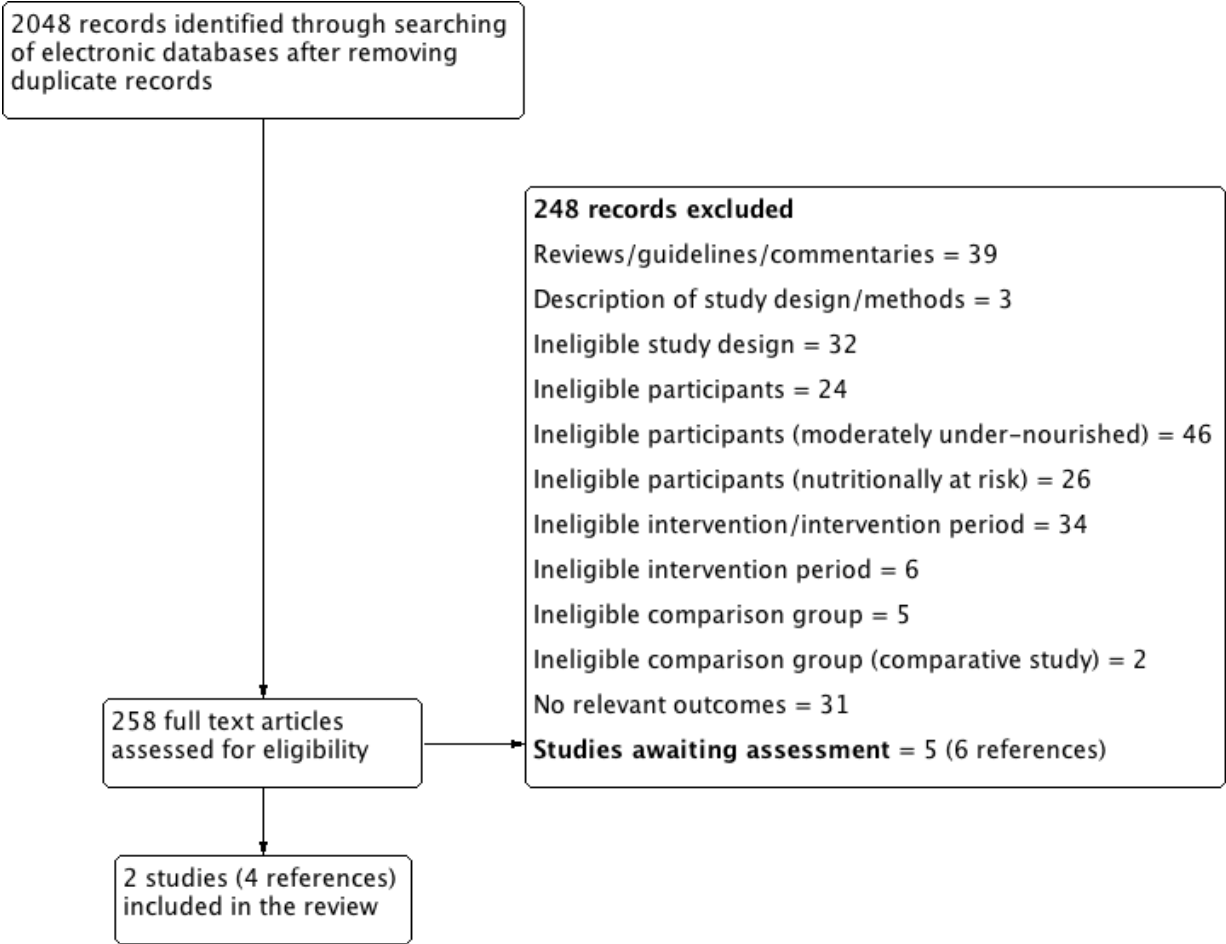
2048 records identified through searching of electronic databases after removing duplicate records

248 records excluded
Reviews/guidelines/commentaries = 39
Description of study design/methods = 3
Ineligible study design = 32
Ineligible participants = 24
Ineligible participants (moderately under-nourished) = 46
Ineligible participants (nutritionally at risk) = 26
Ineligible intervention/intervention period = 34
Ineligible intervention period = 6
Ineligible comparison group = 5
Ineligible comparison group (comparative study) = 2
No relevant outcomes = 31
Studies awaiting assessment = 5 (6 references)

258 full text articles assessed for eligibility

2 studies (4 references) included in the review